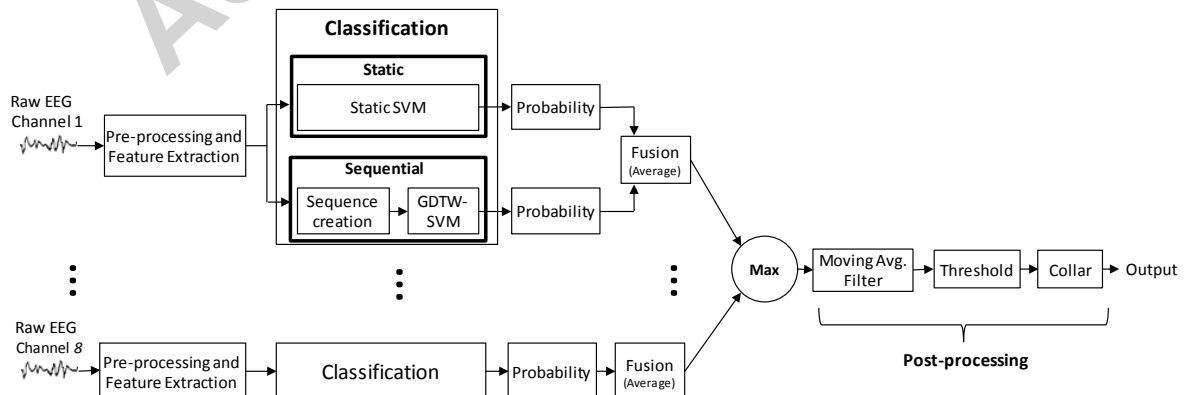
Classification

Static

Static SVM

Sequential

Sequence creation

GDTW-SVM

Raw EEG Channel 1

Pre-processing and Feature Extraction

Probability

Probability

Fusion (Average)

Max

Moving Avg. Filter

Threshold

Collar

Output

Raw EEG Channel 8

Pre-processing and Feature Extraction

Classification

Probability

Fusion (Average)

Post-processing